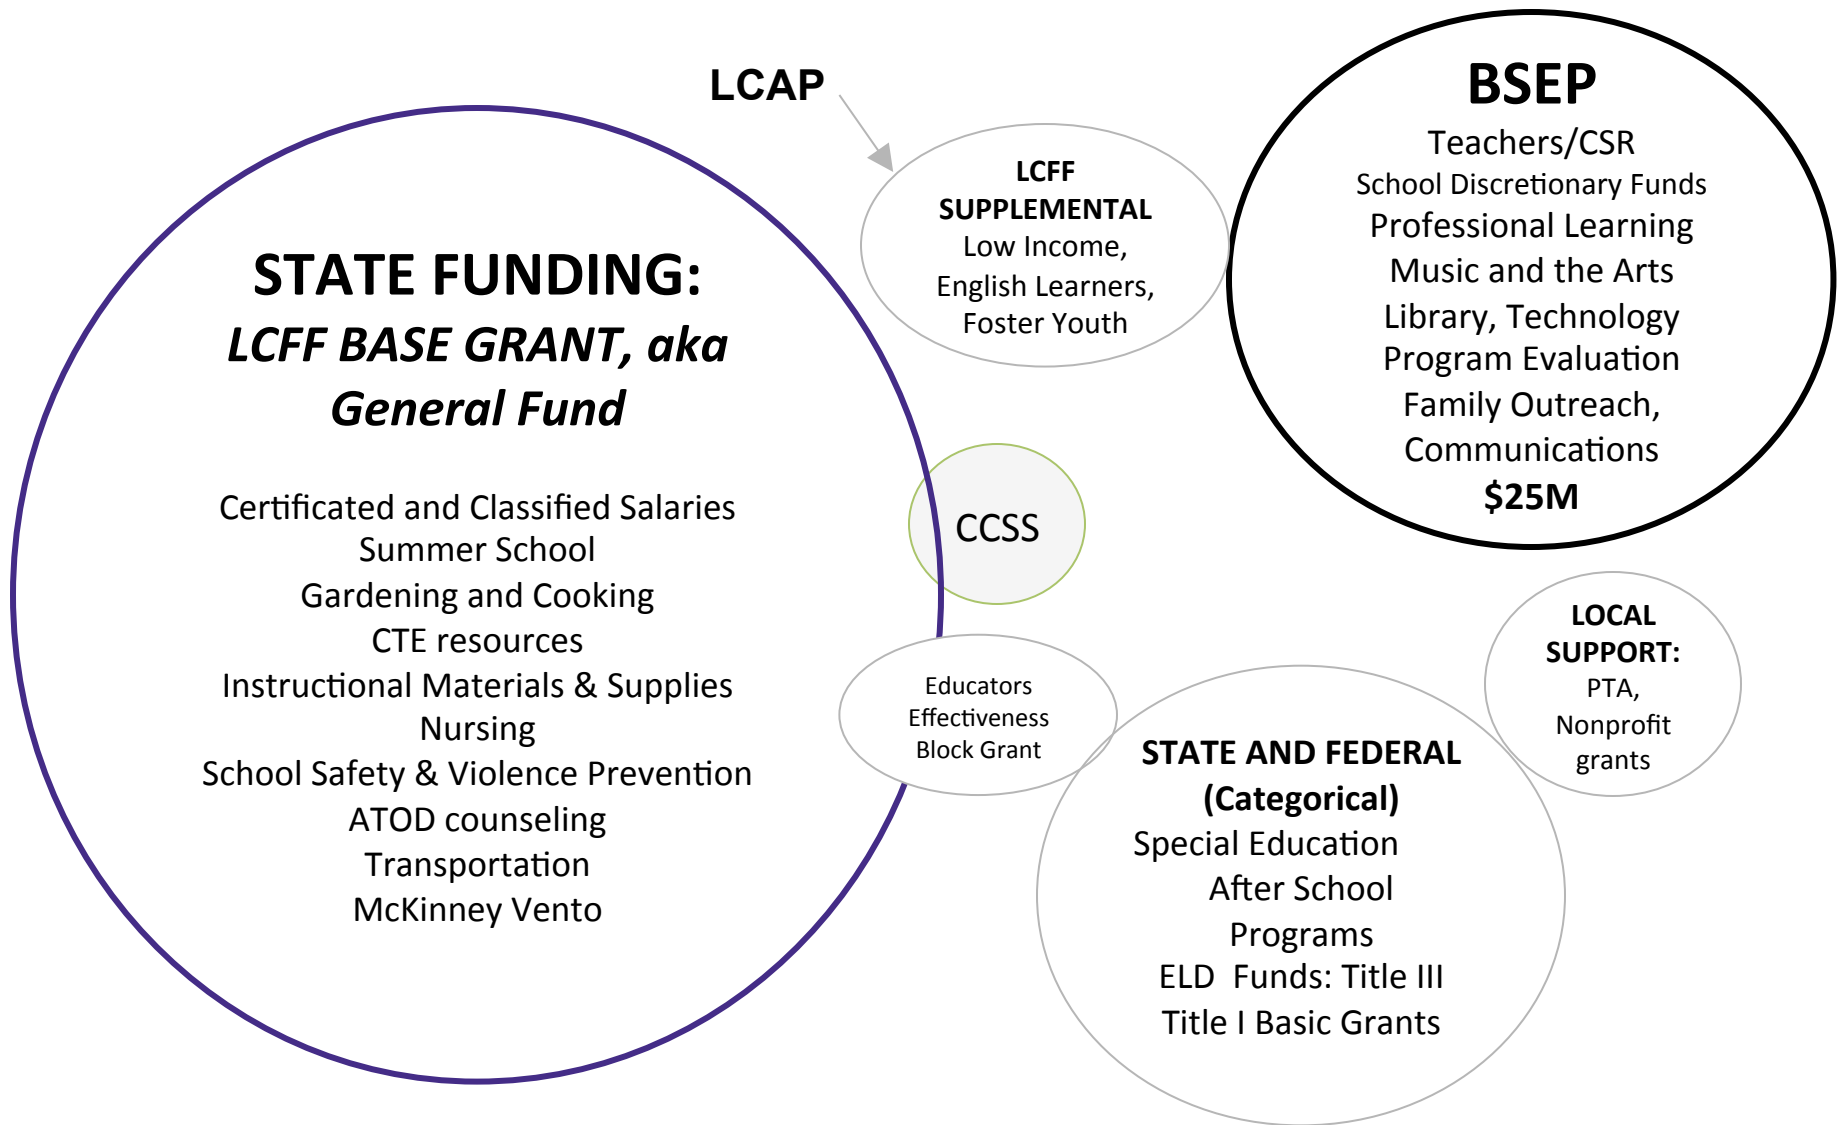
LCAP

LCFF SUPPLEMENTAL
Low Income, English Learners, Foster Youth

BSEP
Teachers/CSR
School Discretionary Funds
Professional Learning
Music and the Arts
Library, Technology
Program Evaluation
Family Outreach, Communications
$25M

STATE FUNDING:
LCFF BASE GRANT, aka General Fund

Certificated and Classified Salaries
Summer School
Gardening and Cooking
CTE resources
Instructional Materials & Supplies
Nursing
School Safety & Violence Prevention
ATOD counseling
Transportation
McKinney Vento

CCSS

Educators Effectiveness Block Grant

LOCAL SUPPORT:
PTA, Nonprofit grants

STATE AND FEDERAL (Categorical)
Special Education
After School Programs
ELD Funds: Title III
Title I Basic Grants